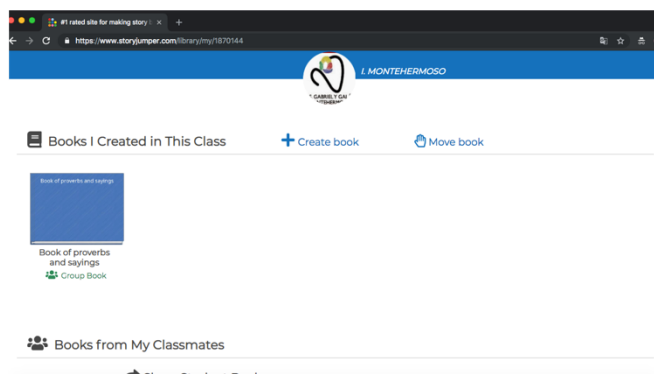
#1 rated site for making story
https://www.storyjumper.com/library/my/1870144

I. MONTEHERMOSO

GABRIEL Y GAL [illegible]

Books I Created in This Class
Create book
Move book

Book of proverbs and sayings

Book of proverbs and sayings
Group Book

Books from My Classmates

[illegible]